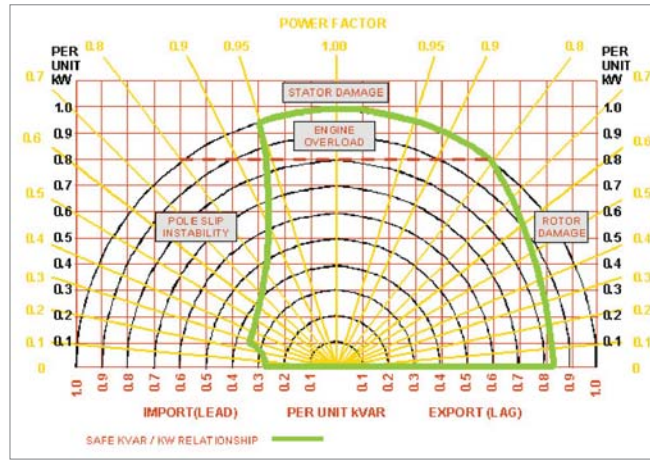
POWER FACTOR

PER UNIT kW

0.8 0.9 0.95 1.00 0.95 0.9 0.8

PER UNIT kW

0.7 1.0 1.0 0.7
0.9 0.9
0.6 0.8 0.8 0.6
0.7 0.7
0.5 0.6 0.6 0.5
0.4 0.5 0.5 0.4
0.4 0.4
0.3 0.3 0.3 0.3
0.2 0.2 0.2 0.2
0.1 0.1 0.1 0.1
0 0

STATOR DAMAGE

ENGINE OVERLOAD

POLE SLIP INSTABILITY

ROTOR DAMAGE

1.0 0.9 0.8 0.7 0.6 0.5 0.4 0.3 0.2 0.1 0 0.1 0.2 0.3 0.4 0.5 0.6 0.7 0.8 0.9 1.0

IMPORT(LEAD) PER UNIT kVAR EXPORT (LAG)

SAFE KVAR / KW RELATIONSHIP